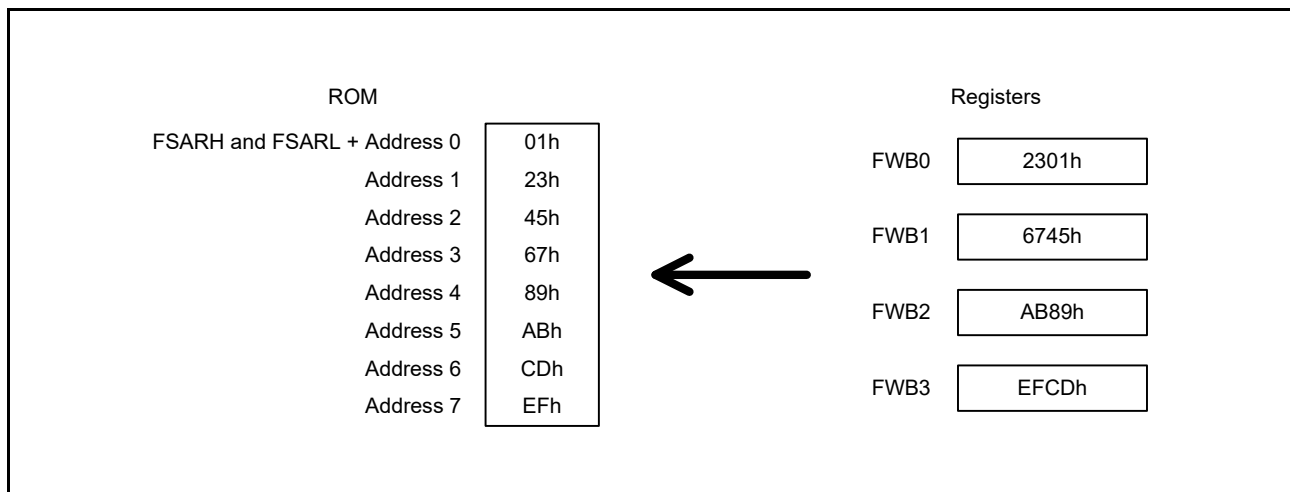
ROM

| | |
|---|---|
| FSARH and FSARL + Address 0 | 01h |
| Address 1 | 23h |
| Address 2 | 45h |
| Address 3 | 67h |
| Address 4 | 89h |
| Address 5 | ABh |
| Address 6 | CDh |
| Address 7 | EFh |

Registers

| | |
|---|---|
| FWB0 | 2301h |
| FWB1 | 6745h |
| FWB2 | AB89h |
| FWB3 | EFCDh |